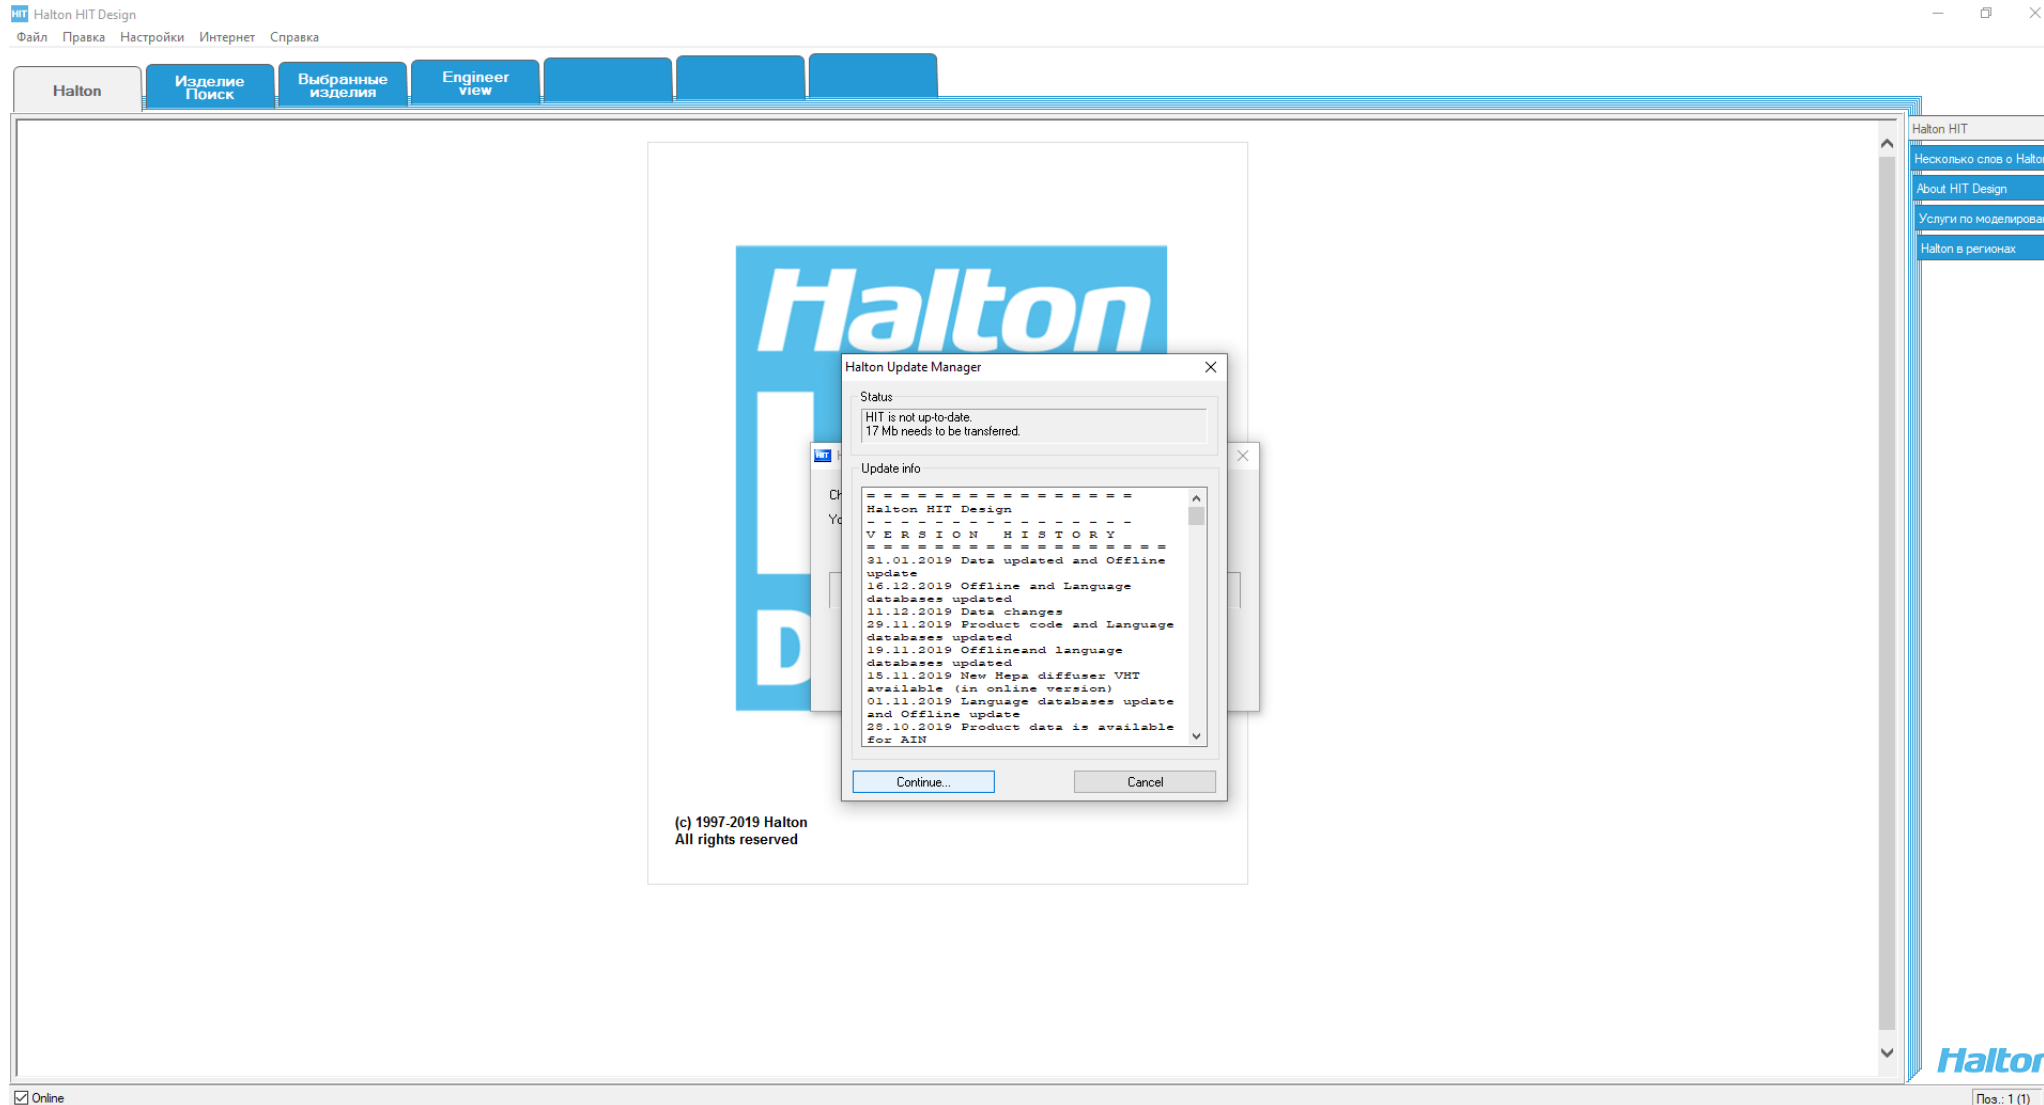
Halton HIT Design

Файл Правка Настройки Интернет Справка

Halton | Изделие Поиск | Выбранные изделия | Engineer view

Halton HIT
Несколько слов о Halto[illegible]
About HIT Design
Услуги по моделирова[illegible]
Halton в регионах

Halton

Ch
Yo

D

Halton Update Manager

Status
HIT is not up-to-date.
17 Mb needs to be transferred.

Update info
= = = = = = = = = = = = = = = =
Halton HIT Design
- - - - - - - - - - - - - - - -
V E R S I O N   H I S T O R Y
= = = = = = = = = = = = = = = = = = =
31.01.2019 Data updated and Offline update
16.12.2019 Offline and Language databases updated
11.12.2019 Data changes
29.11.2019 Product code and Language databases updated
19.11.2019 Offlineand language databases updated
15.11.2019 New Hepa diffuser VHT available (in online version)
01.11.2019 Language databases update and Offline update
28.10.2019 Product data is available for AIN

Continue... | Cancel

(c) 1997-2019 Halton
All rights reserved

Halton

Online

Поз.: 1 (1)